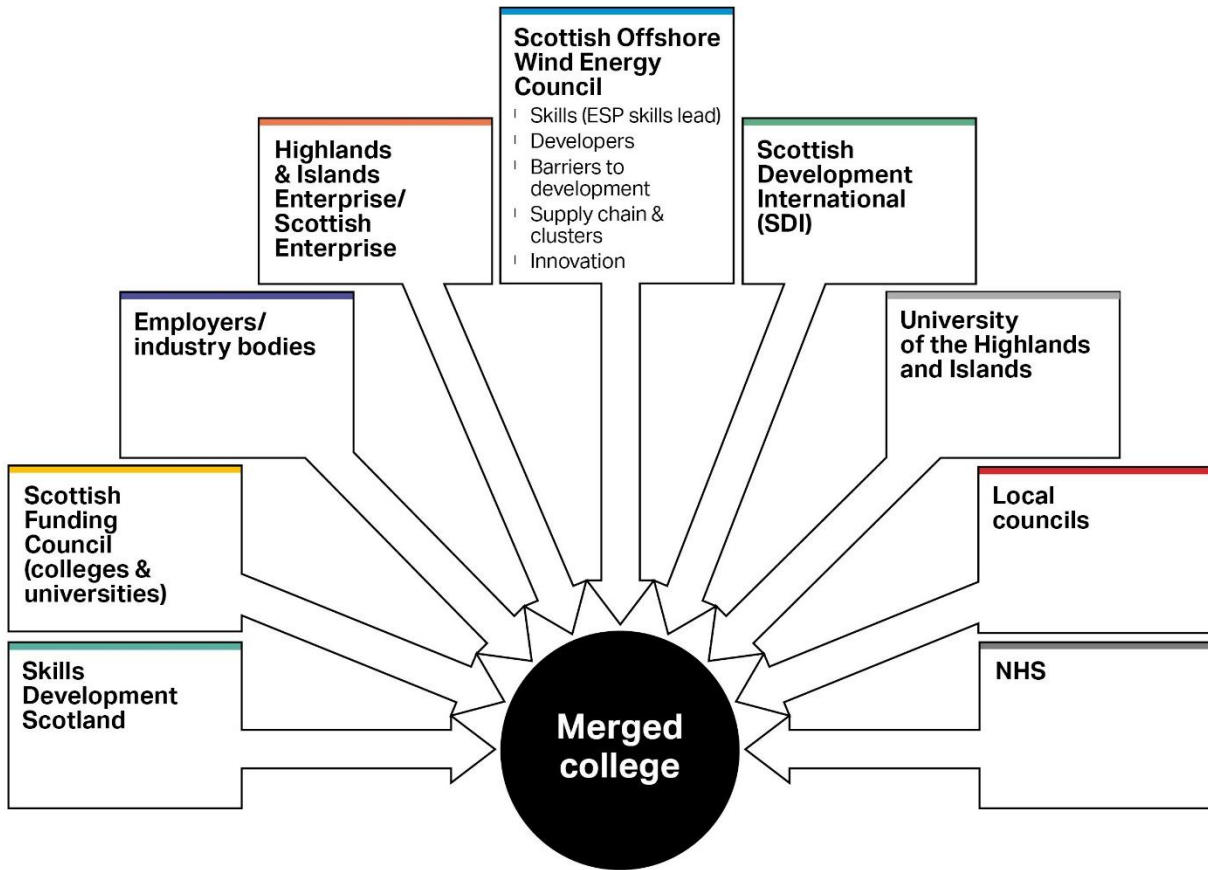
Scottish Offshore Wind Energy Council
- Skills (ESP skills lead)
- Developers
- Barriers to development
- Supply chain & clusters
- Innovation

Highlands & Islands Enterprise/ Scottish Enterprise

Scottish Development International (SDI)

Employers/ industry bodies

University of the Highlands and Islands

Scottish Funding Council (colleges & universities)

Local councils

Skills Development Scotland

NHS

Merged college